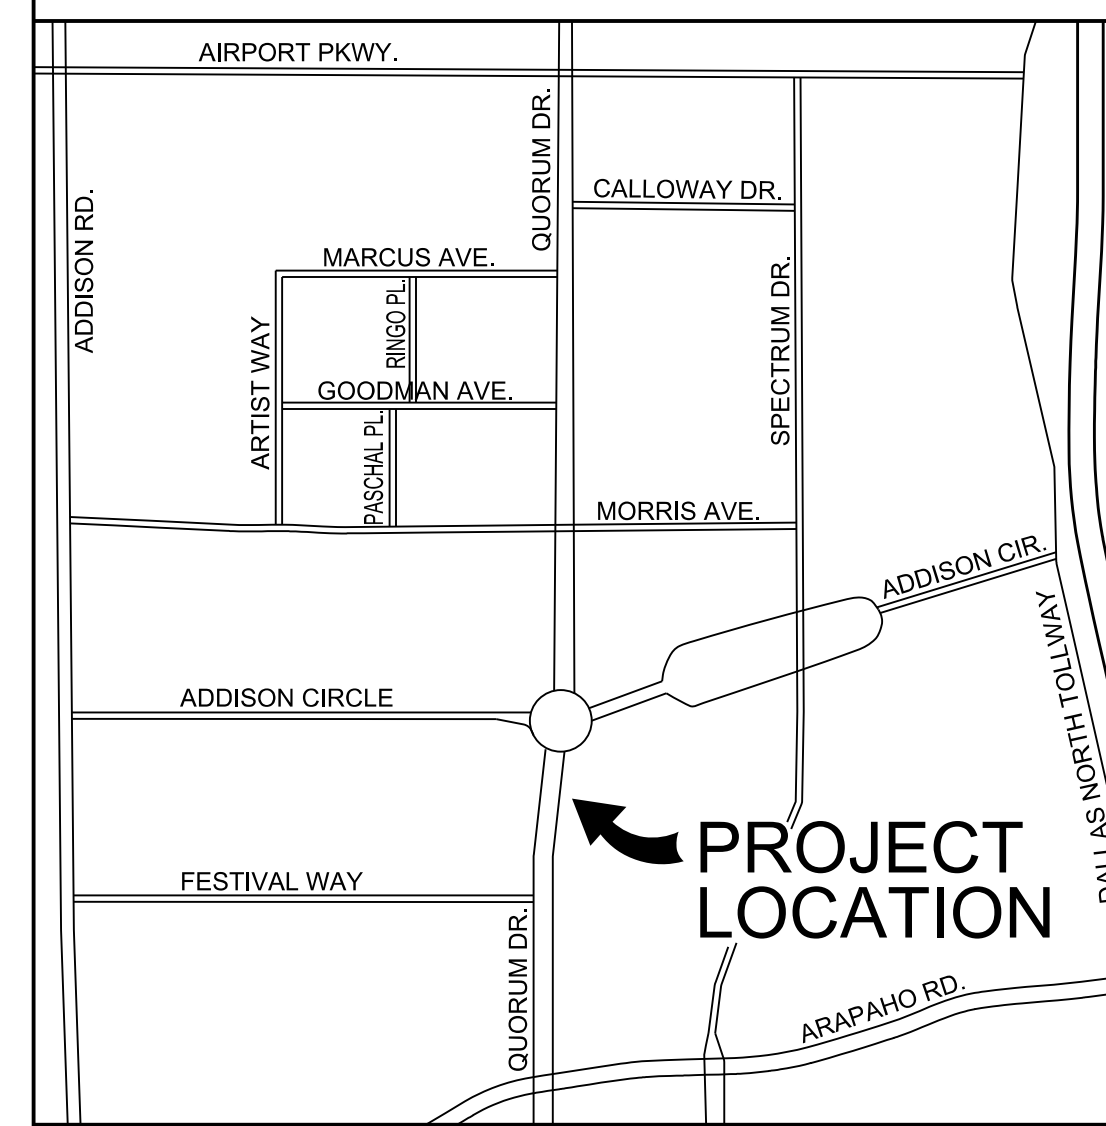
AIRPORT PKWY.

QUORUM DR.

CALLOWAY DR.

ADDISON RD.

MARCUS AVE.

RINGO PL.

SPECTRUM DR.

ARTIST WAY

GOODMAN AVE.

PASCHAL PL.

MORRIS AVE.

ADDISON CIR.

DALLAS NORTH TOLLWAY

ADDISON CIRCLE

PROJECT LOCATION

FESTIVAL WAY

QUORUM DR.

ARAPAHO RD.